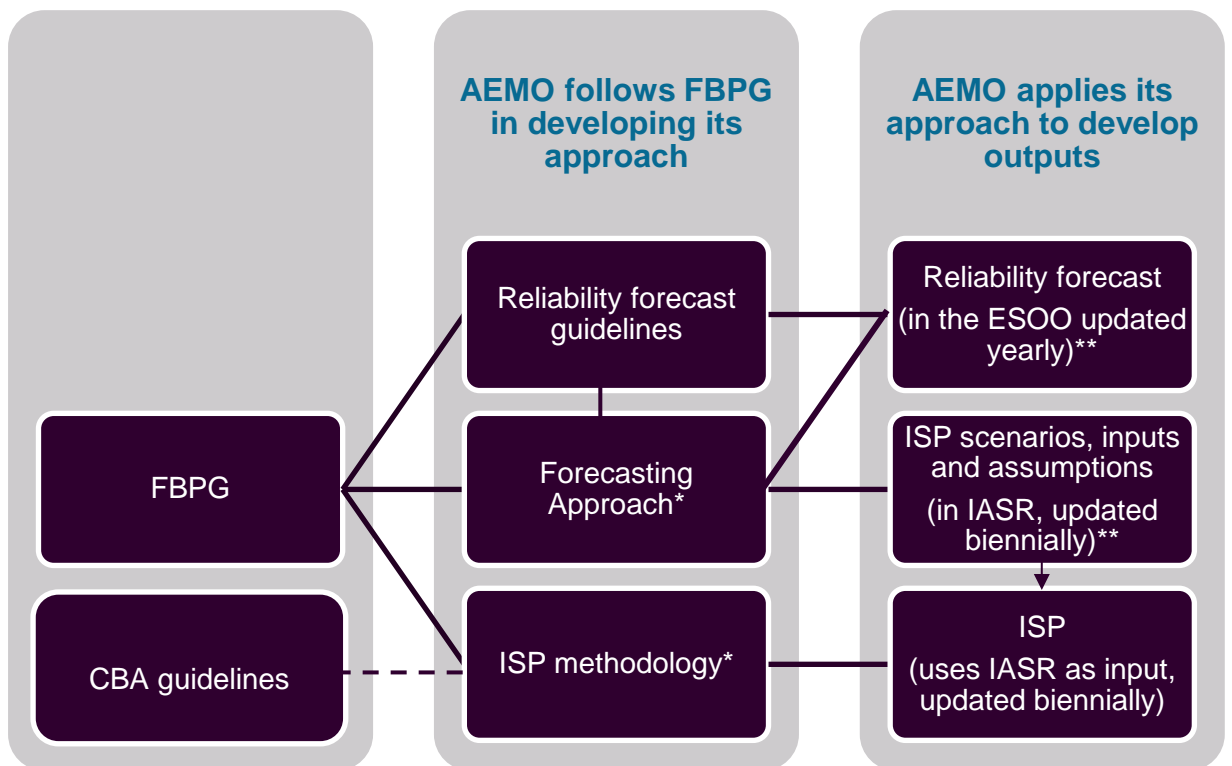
AEMO follows FBPG in developing its approach

AEMO applies its approach to develop outputs

Reliability forecast guidelines

Reliability forecast (in the ESOO updated yearly)**

FBPG

Forecasting Approach*

ISP scenarios, inputs and assumptions (in IASR, updated biennially)**

CBA guidelines

ISP methodology*

ISP (uses IASR as input, updated biennially)